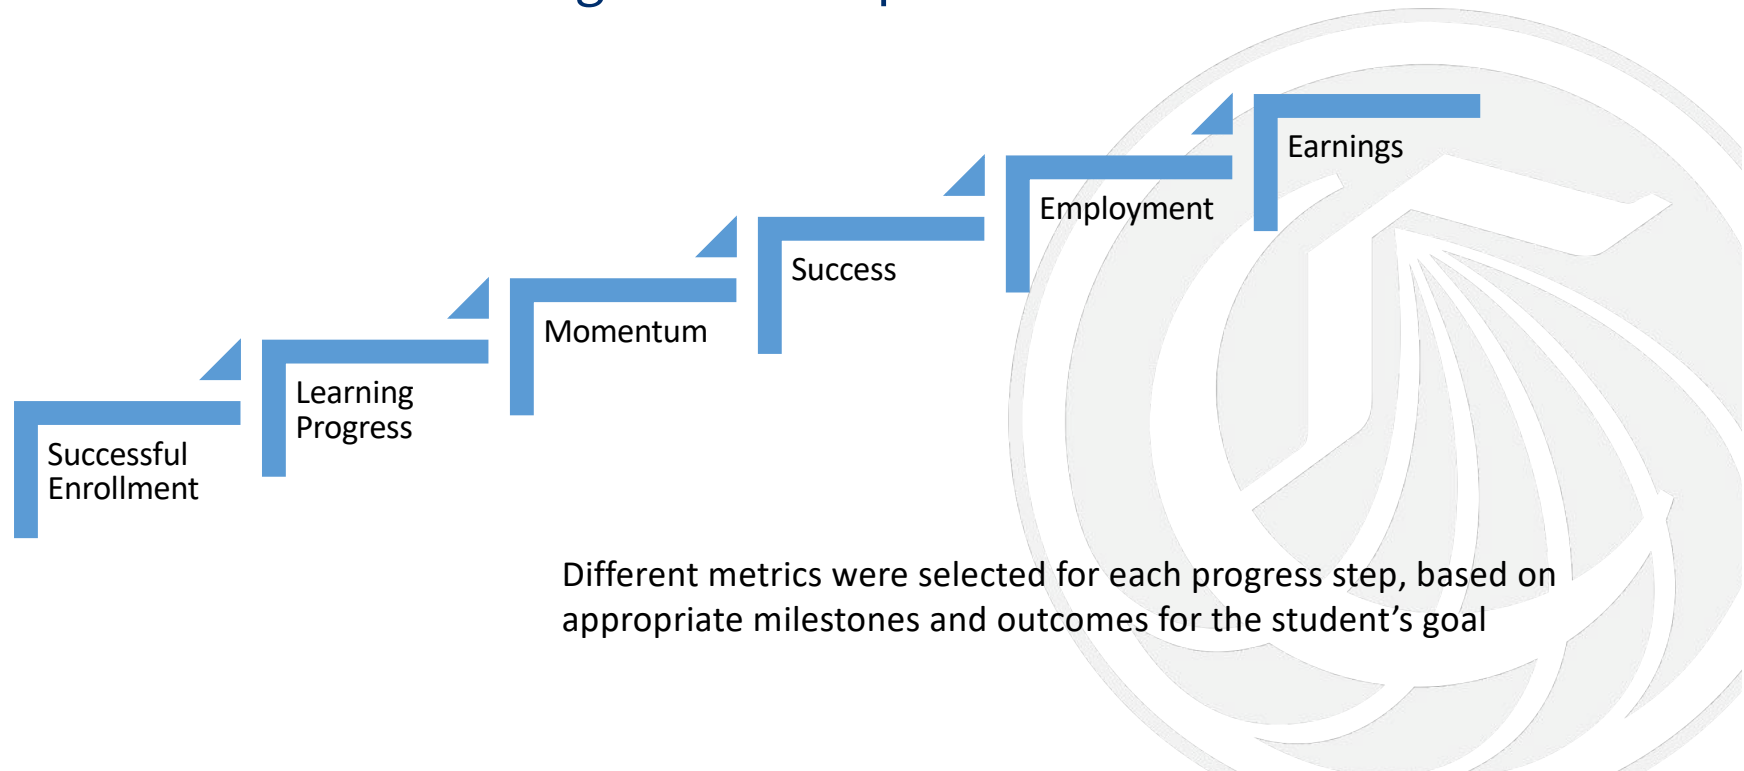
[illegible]

Successful Enrollment

Learning Progress

Momentum

Success

Employment

Earnings

Different metrics were selected for each progress step, based on appropriate milestones and outcomes for the student's goal